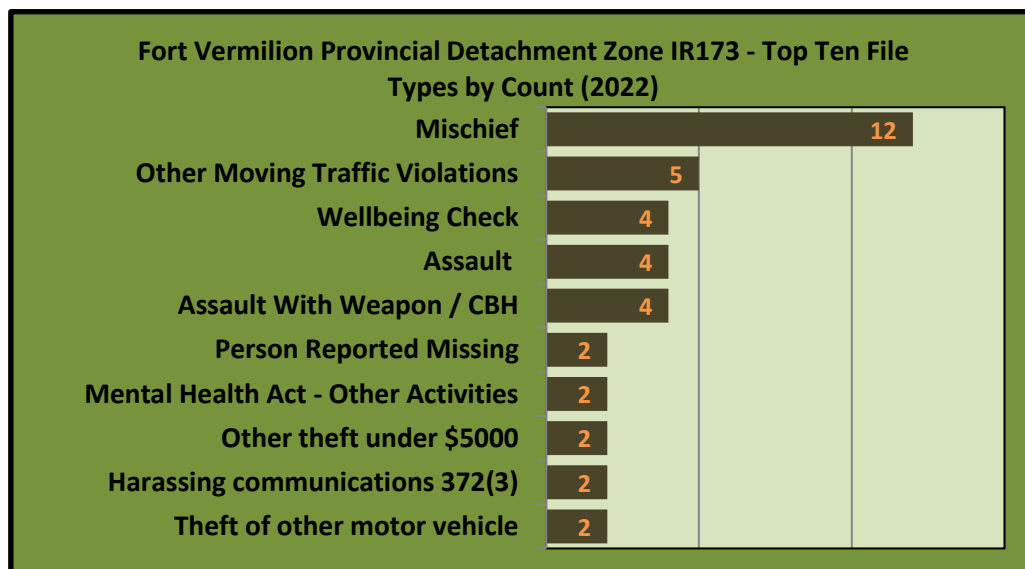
Fort Vermilion Provincial Detachment Zone IR173 - Top Ten File Types by Count (2022)

Mischief 12
Other Moving Traffic Violations 5
Wellbeing Check 4
Assault 4
Assault With Weapon / CBH 4
Person Reported Missing 2
Mental Health Act - Other Activities 2
Other theft under $5000 2
Harassing communications 372(3) 2
Theft of other motor vehicle 2